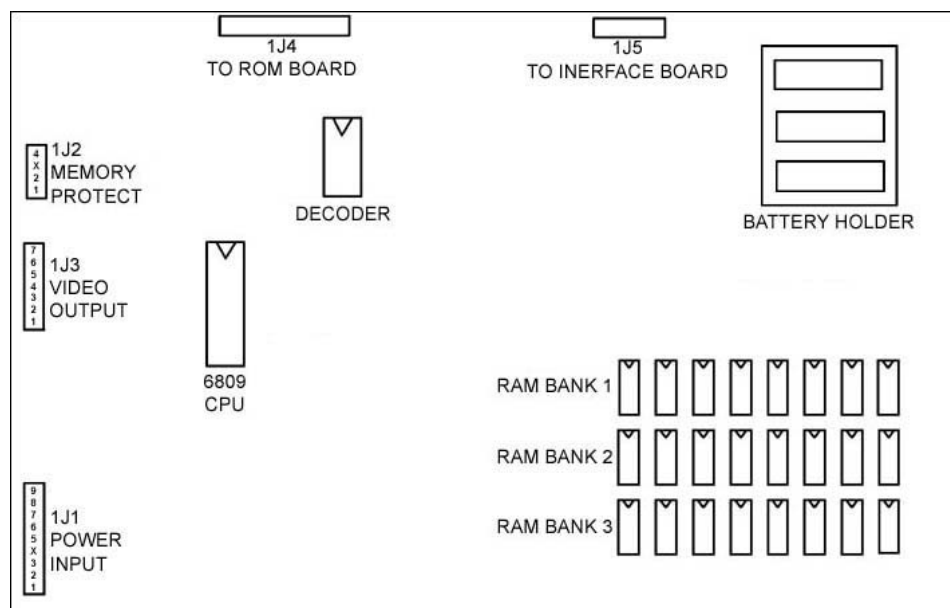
1J4
TO ROM BOARD

1J5
TO INERFACE BOARD

BATTERY HOLDER

4
X
2
1
1J2
MEMORY
PROTECT

DECODER

7
6
5
4
3
2
1
1J3
VIDEO
OUTPUT

6809
CPU

RAM BANK 1

RAM BANK 2

RAM BANK 3

9
8
7
6
5
X
3
2
1
1J1
POWER
INPUT